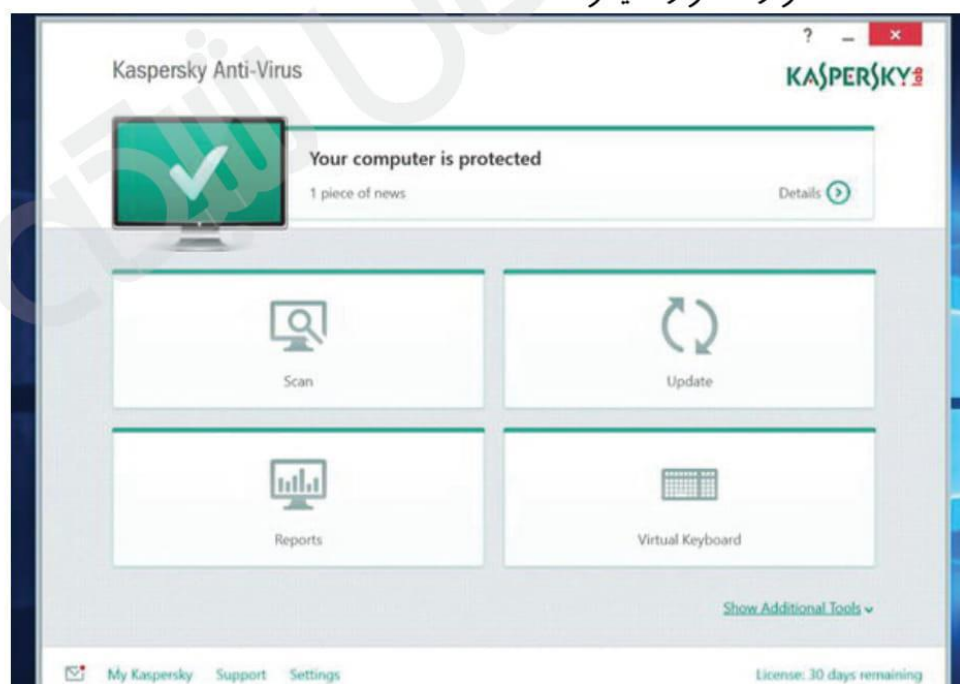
Kaspersky Anti-Virus

? – ×

KASPERSKY lab

Your computer is protected

1 piece of news

Details

Scan

Update

Reports

Virtual Keyboard

Show Additional Tools

My Kaspersky Support Settings

License: 30 days remaining